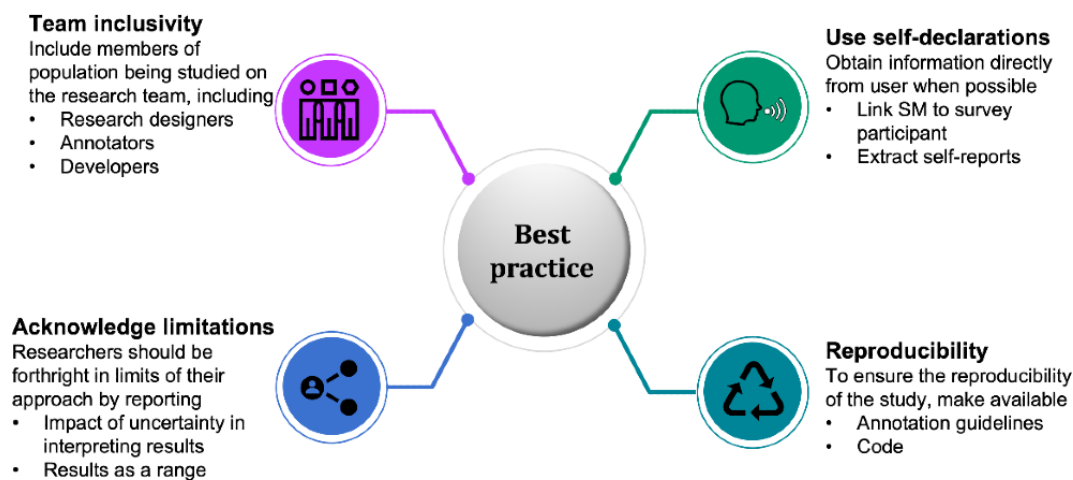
Team inclusivity
Include members of population being studied on the research team, including
• Research designers
• Annotators
• Developers

Use self-declarations
Obtain information directly from user when possible
• Link SM to survey participant
• Extract self-reports

Best practice

Acknowledge limitations
Researchers should be forthright in limits of their approach by reporting
• Impact of uncertainty in interpreting results
• Results as a range

Reproducibility
To ensure the reproducibility of the study, make available
• Annotation guidelines
• Code